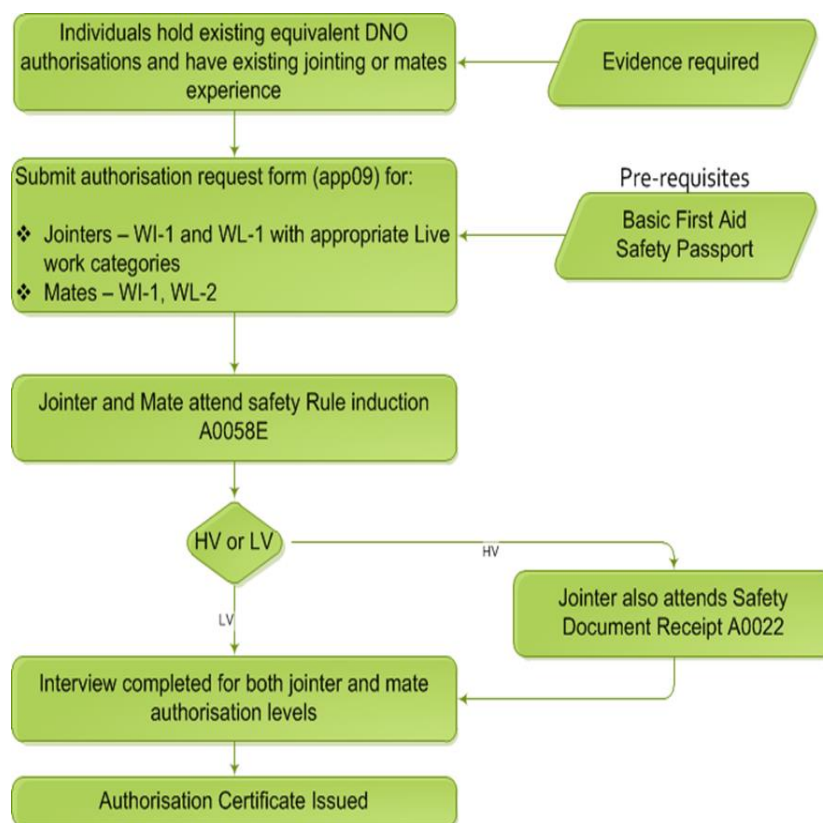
Individuals hold existing equivalent DNO authorisations and have existing jointing or mates experience

Evidence required

Submit authorisation request form (app09) for:

❖ Jointers – WI-1 and WL-1 with appropriate Live work categories
❖ Mates – WI-1, WL-2

Pre-requisites

Basic First Aid
Safety Passport

Jointer and Mate attend safety Rule induction A0058E

HV or LV

HV

Jointer also attends Safety Document Receipt A0022

LV

Interview completed for both jointer and mate authorisation levels

Authorisation Certificate Issued